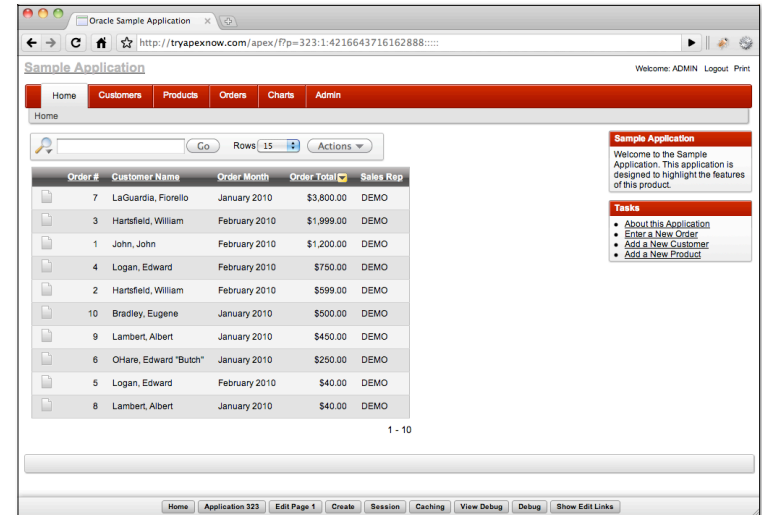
Oracle Sample Application

http://tryapexnow.com/apex/f?p=323:1:4216643716162888:::::

Sample Application

Welcome: ADMIN Logout Print

Home Customers Products Orders Charts Admin

Home

Go Rows 15 Actions

| | Order # | Customer Name | Order Month | Order Total | Sales Rep |
|---|---|---|---|---|---|
| | 7 | LaGuardia, Fiorello | January 2010 | \$3,800.00 | DEMO |
| | 3 | Hartsfield, William | February 2010 | \$1,999.00 | DEMO |
| | 1 | John, John | February 2010 | \$1,200.00 | DEMO |
| | 4 | Logan, Edward | February 2010 | \$750.00 | DEMO |
| | 2 | Hartsfield, William | February 2010 | \$599.00 | DEMO |
| | 10 | Bradley, Eugene | January 2010 | \$500.00 | DEMO |
| | 9 | Lambert, Albert | January 2010 | \$450.00 | DEMO |
| | 6 | OHare, Edward "Butch" | January 2010 | \$250.00 | DEMO |
| | 5 | Logan, Edward | February 2010 | \$40.00 | DEMO |
| | 8 | Lambert, Albert | January 2010 | \$40.00 | DEMO |

1 - 10

Sample Application

Welcome to the Sample Application. This application is designed to highlight the features of this product.

Tasks

• About this Application
• Enter a New Order
• Add a New Customer
• Add a New Product

Home Application 323 Edit Page 1 Create Session Caching View Debug Debug Show Edit Links